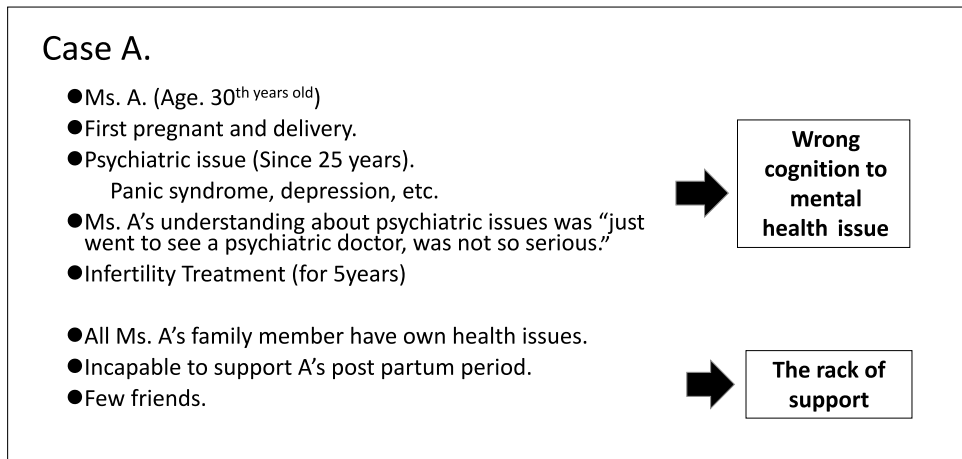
Case A.

●Ms. A. (Age. 30$^{\text{th years old}}$)

●First pregnant and delivery.

●Psychiatric issue (Since 25 years).

Panic syndrome, depression, etc.

●Ms. A's understanding about psychiatric issues was "just went to see a psychiatric doctor, was not so serious."

●Infertility Treatment (for 5years)

Wrong cognition to mental health issue

●All Ms. A's family member have own health issues.

●Incapable to support A's post partum period.

●Few friends.

The rack of support